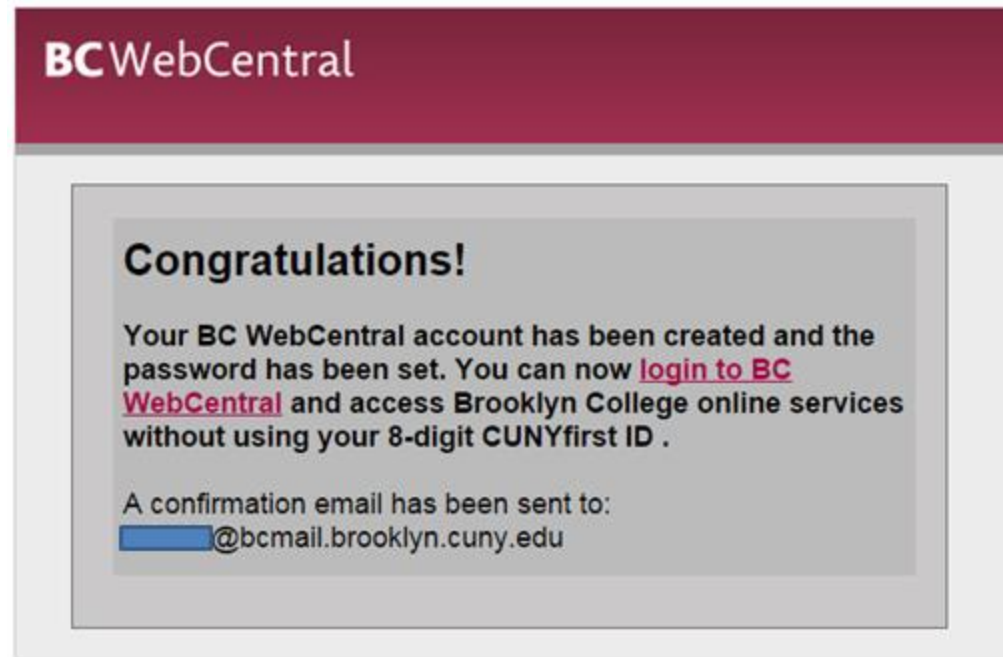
BCWebCentral

Congratulations!

Your BC WebCentral account has been created and the password has been set. You can now login to BC WebCentral and access Brooklyn College online services without using your 8-digit CUNYfirst ID .

A confirmation email has been sent to: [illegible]@bcmail.brooklyn.cuny.edu